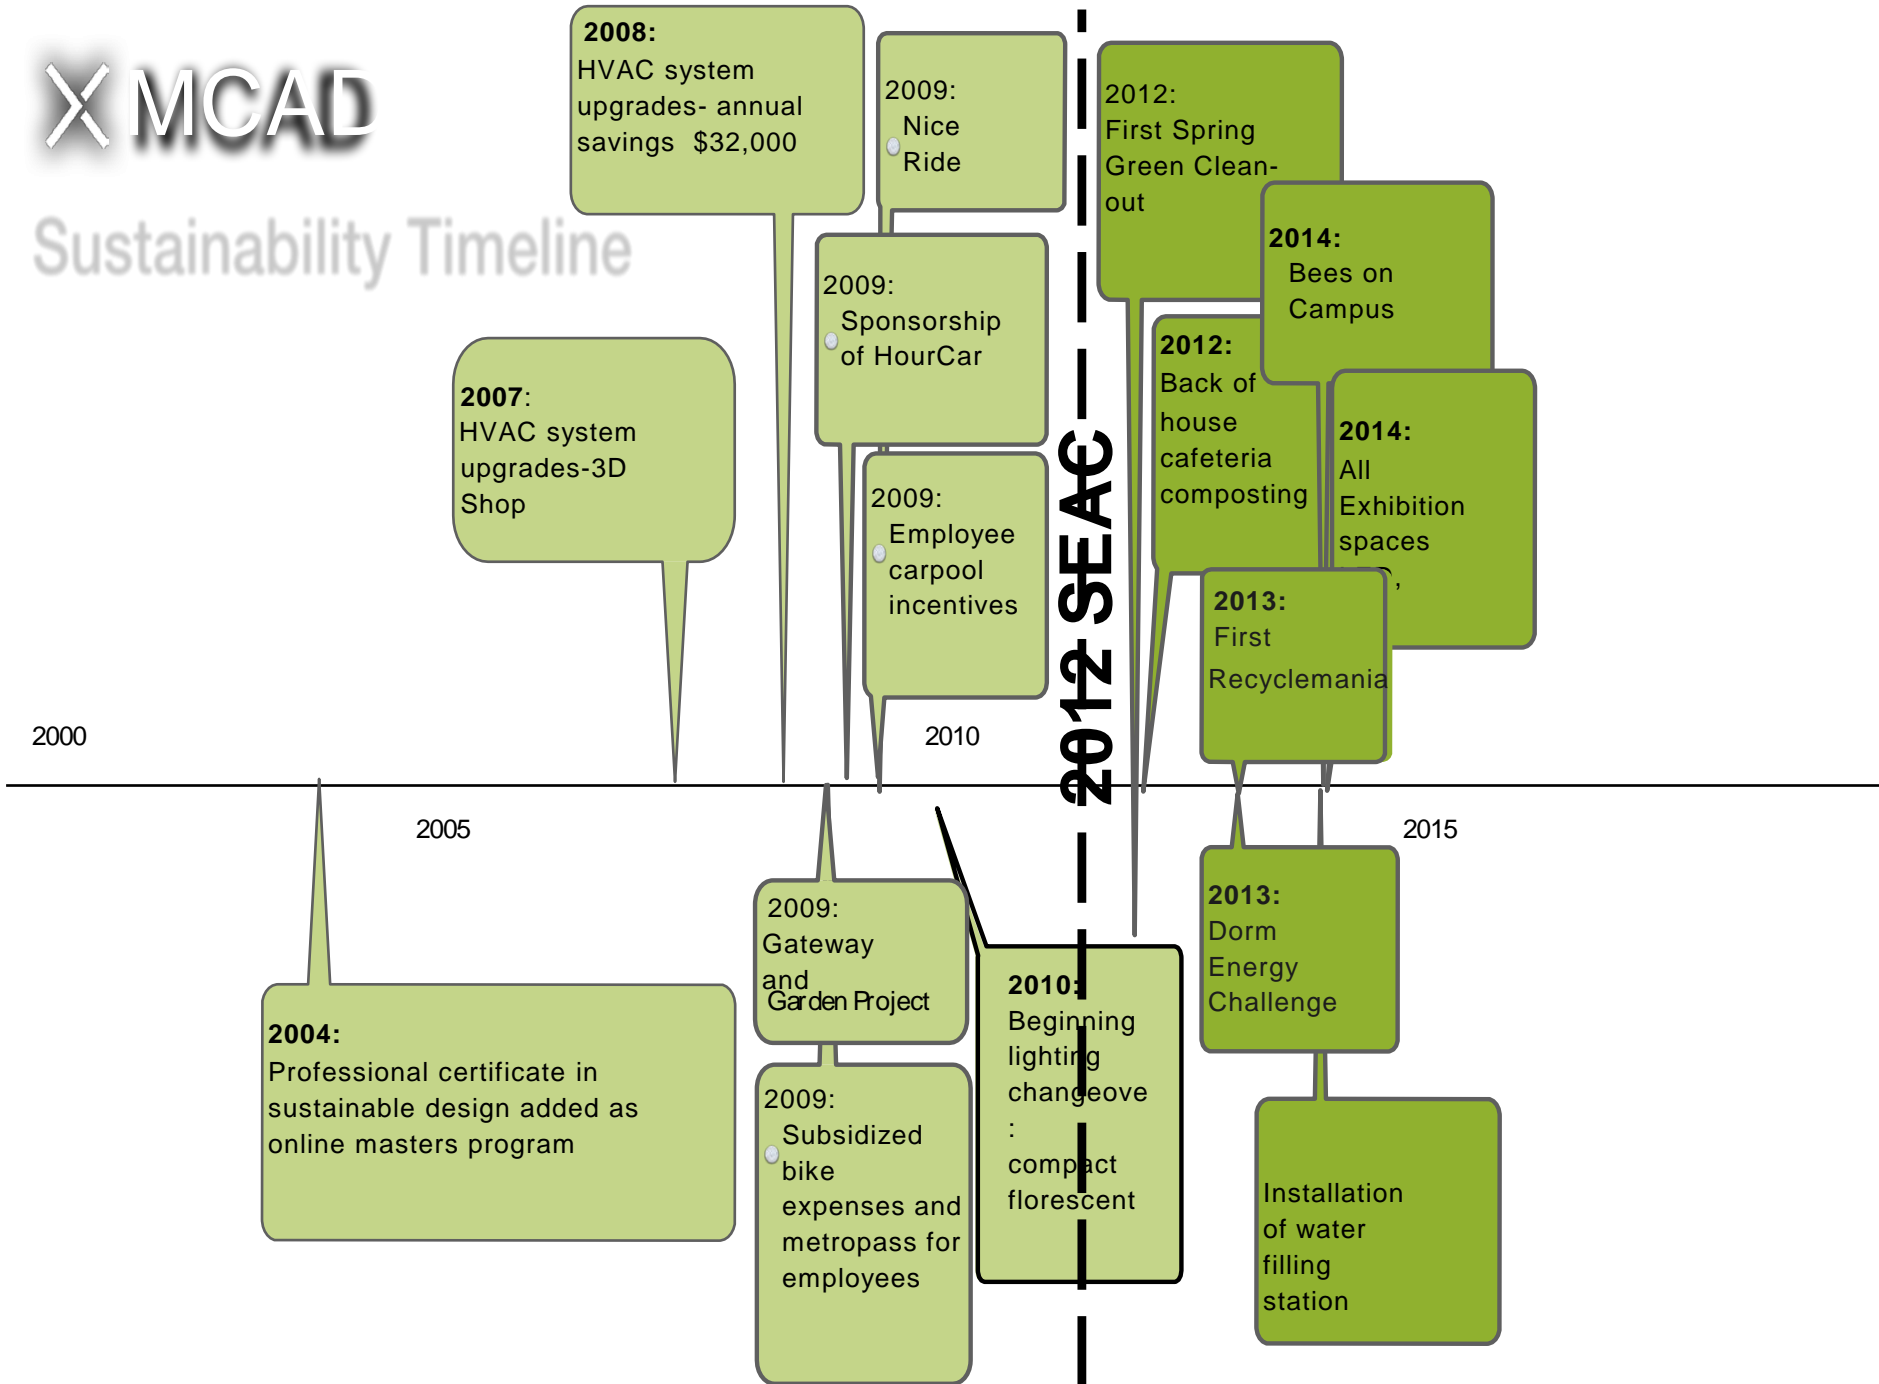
MCAD

Sustainability Timeline

2008:
HVAC system upgrades- annual savings $32,000

2009:
Nice Ride

2012:
First Spring Green Clean-out

2014:
Bees on Campus

2009:
Sponsorship of HourCar

2007:
HVAC system upgrades-3D Shop

2012:
Back of house cafeteria composting

2014:
All Exhibition spaces

2009:
Employee carpool incentives

2012 SEAC

2013:
First Recyclemania

2000

2010

2005

2015

2009:
Gateway and Garden Project

2010:
Beginning lighting changeove: compact florescent

2013:
Dorm Energy Challenge

2004:
Professional certificate in sustainable design added as online masters program

2009:
Subsidized bike expenses and metropass for employees

Installation of water filling station